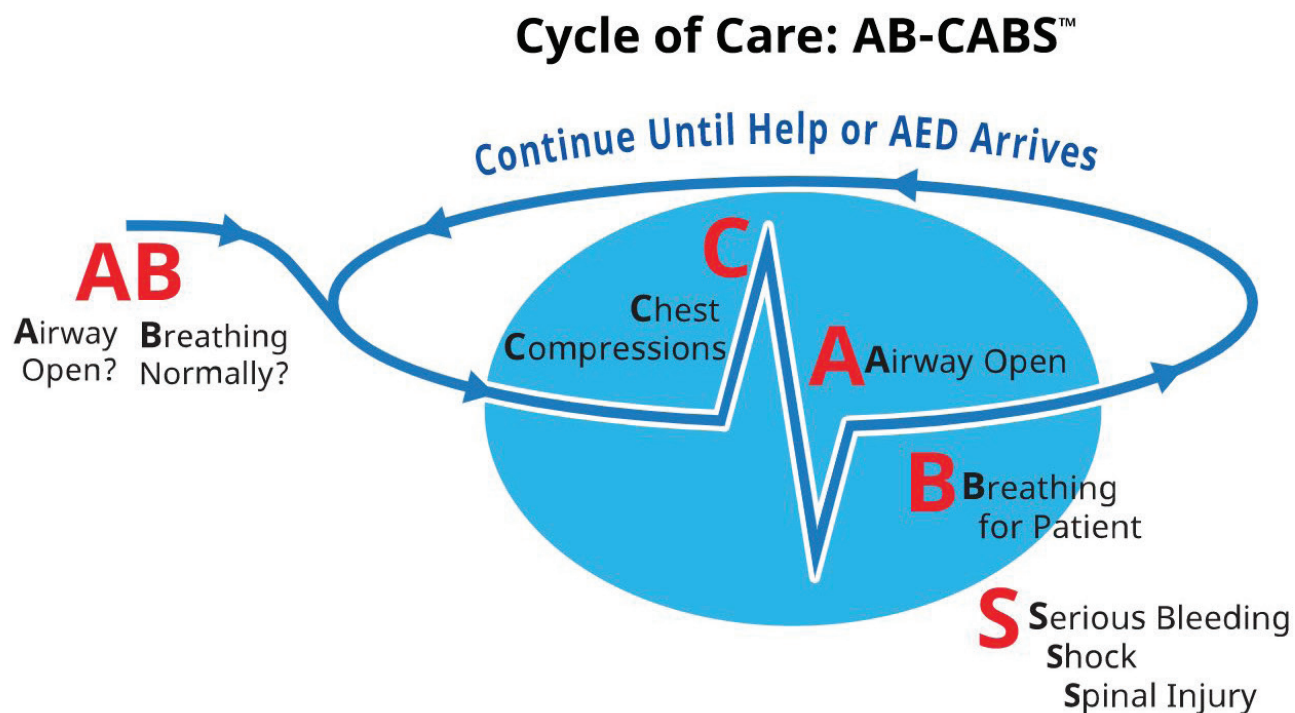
Cycle of Care: AB-CABS™

Continue Until Help or AED Arrives

AB

Airway Open?

Breathing Normally?

C

Chest Compressions

A Airway Open

B Breathing for Patient

S Serious Bleeding

Shock

Spinal Injury